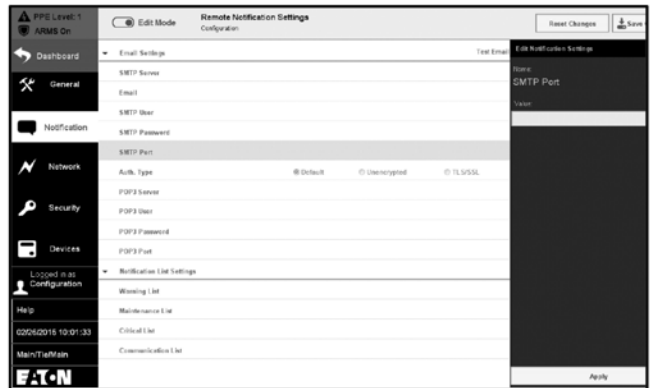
PPE Level: 1
ARMS On

Edit Mode

Remote Notification Settings
Configuration

Reset Changes

Save

Dashboard

General

Notification

Network

Security

Devices

Logged in as
Configuration

Help

02/26/2015 10:01:33

Main/TieMain

EATON

Email Settings

Test Email

SMTP Server

Email

SMTP User

SMTP Password

SMTP Port

Auth. Type

Default

Unencrypted

TLS/SSL

POP3 Server

POP3 User

POP3 Password

POP3 Port

Notification List Settings

Warning List

Maintenance List

Critical List

Communication List

Edit Notification Settings

Name

SMTP Port

Value

Apply